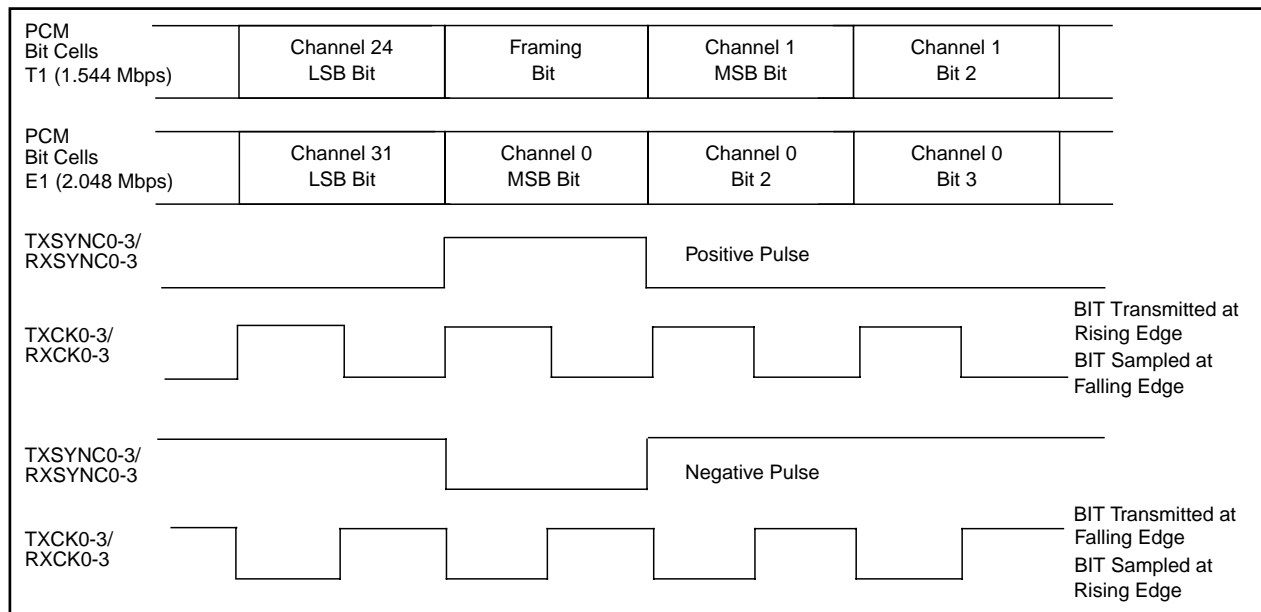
PCM
Bit Cells
T1 (1.544 Mbps)

| Channel 24 LSB Bit | Framing Bit | Channel 1 MSB Bit | Channel 1 Bit 2 |
|---|---|---|---|

PCM
Bit Cells
E1 (2.048 Mbps)

| Channel 31 LSB Bit | Channel 0 MSB Bit | Channel 0 Bit 2 | Channel 0 Bit 3 |
|---|---|---|---|

TXSYNC0-3/
RXSYNC0-3

Positive Pulse

TXCK0-3/
RXCK0-3

BIT Transmitted at Rising Edge
BIT Sampled at Falling Edge

TXSYNC0-3/
RXSYNC0-3

Negative Pulse

TXCK0-3/
RXCK0-3

BIT Transmitted at Falling Edge
BIT Sampled at Rising Edge